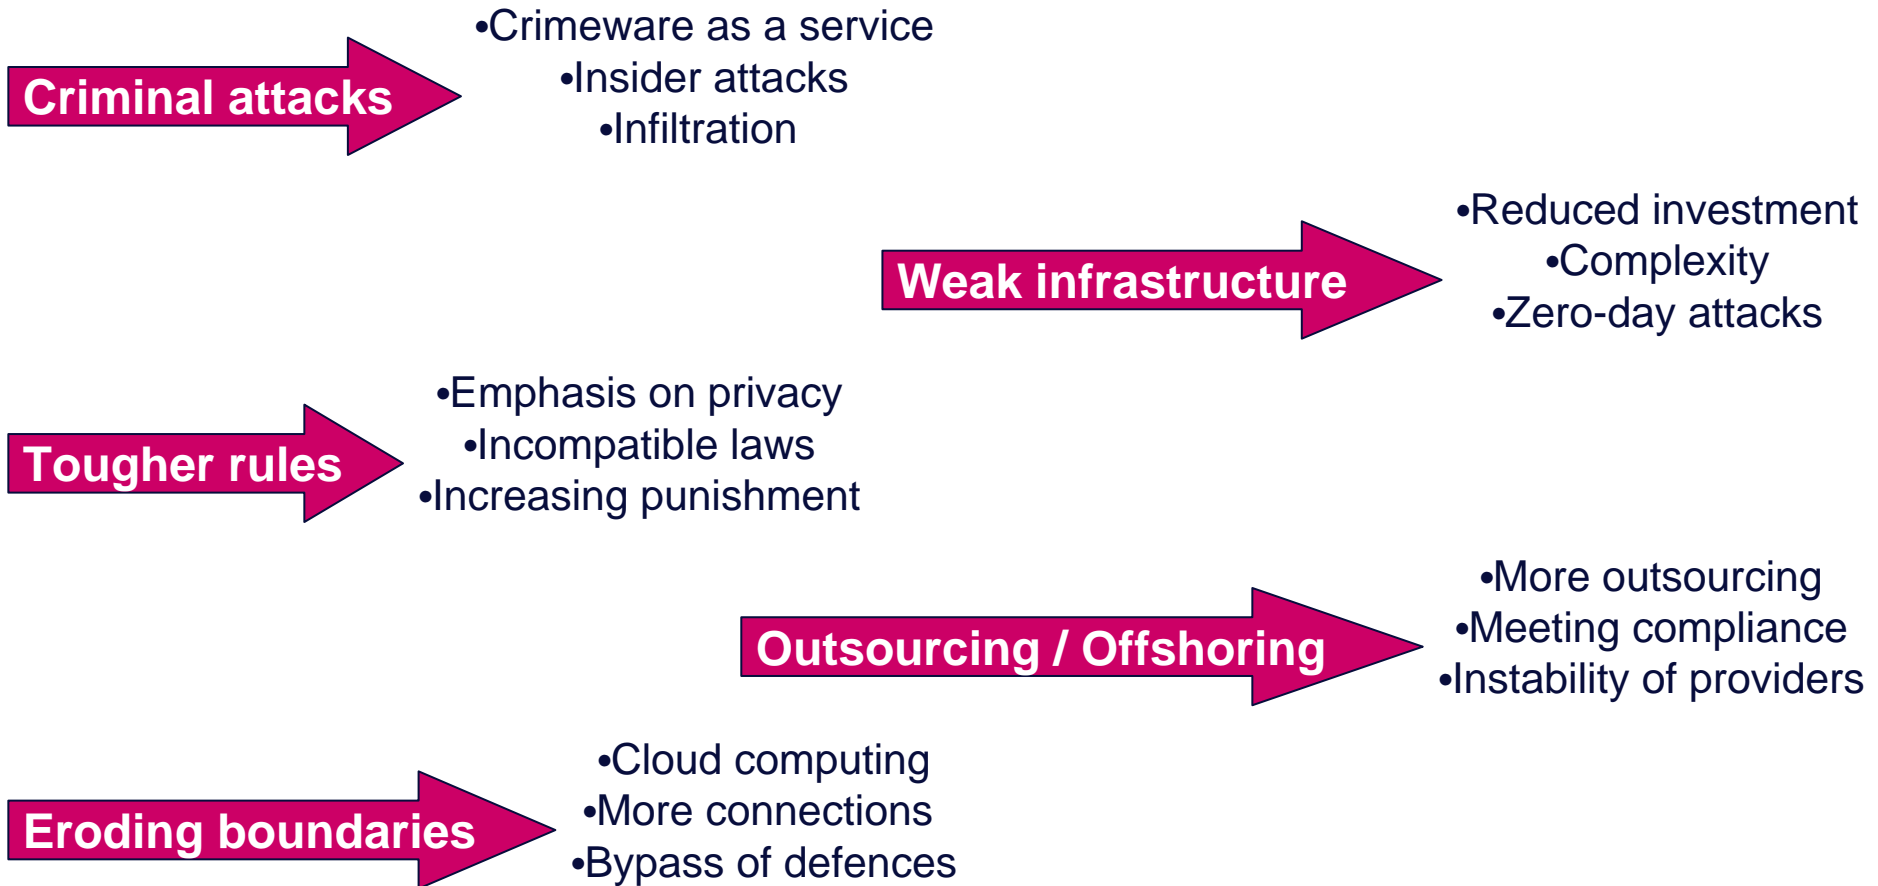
Criminal attacks

•Crimeware as a service
•Insider attacks
•Infiltration

Weak infrastructure

•Reduced investment
•Complexity
•Zero-day attacks

Tougher rules

•Emphasis on privacy
•Incompatible laws
•Increasing punishment

Outsourcing / Offshoring

•More outsourcing
•Meeting compliance
•Instability of providers

Eroding boundaries

•Cloud computing
•More connections
•Bypass of defences